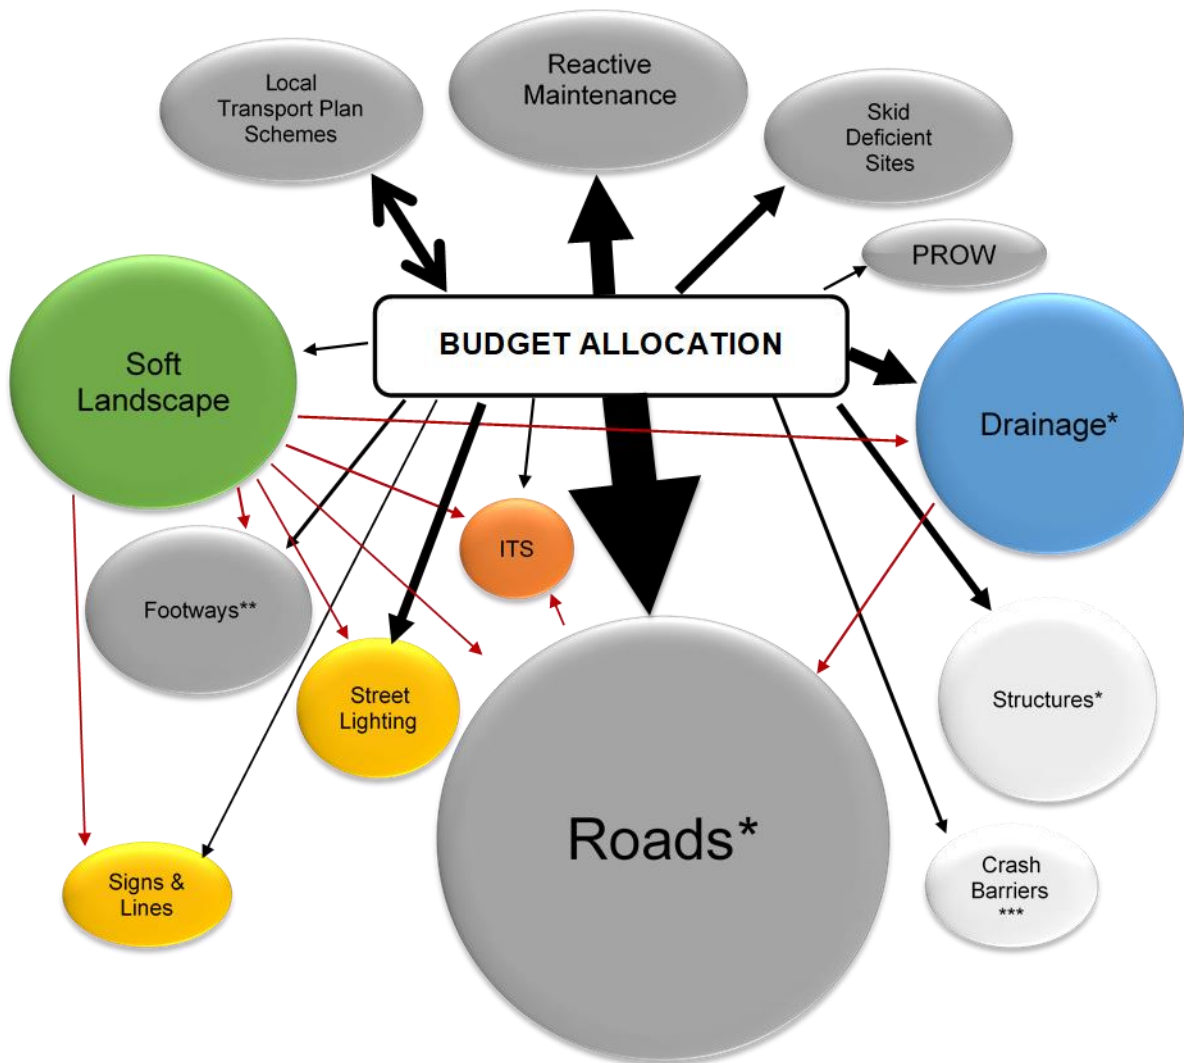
Local Transport Plan Schemes

Reactive Maintenance

Skid Deficient Sites

PROW

Soft Landscape

BUDGET ALLOCATION

Drainage*

ITS

Footways**

Street Lighting

Structures*

Roads*

Crash Barriers ***

Signs & Lines